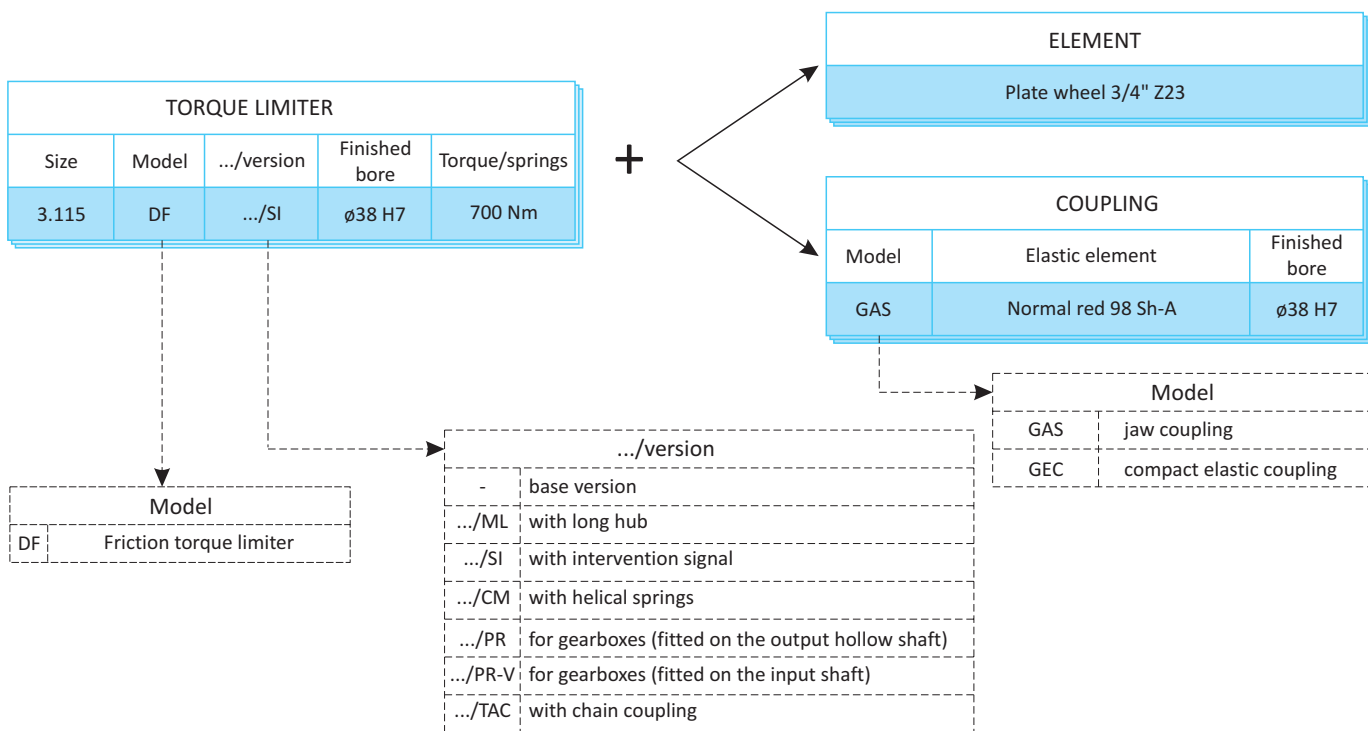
TORQUE LIMITER

| Size | Model | .../version | Finished bore | Torque/springs |
|---|---|---|---|---|
| 3.115 | DF | .../SI | ø38 H7 | 700 Nm |

+

ELEMENT

Plate wheel 3/4" Z23

COUPLING

| Model | Elastic element | Finished bore |
|---|---|---|
| GAS | Normal red 98 Sh-A | ø38 H7 |

Model

| GAS | jaw coupling |
|---|---|
| GEC | compact elastic coupling |

Model

| DF | Friction torque limiter |
|---|---|

.../version

| - | base version |
|---|---|
| .../ML | with long hub |
| .../SI | with intervention signal |
| .../CM | with helical springs |
| .../PR | for gearboxes (fitted on the output hollow shaft) |
| .../PR-V | for gearboxes (fitted on the input shaft) |
| .../TAC | with chain coupling |